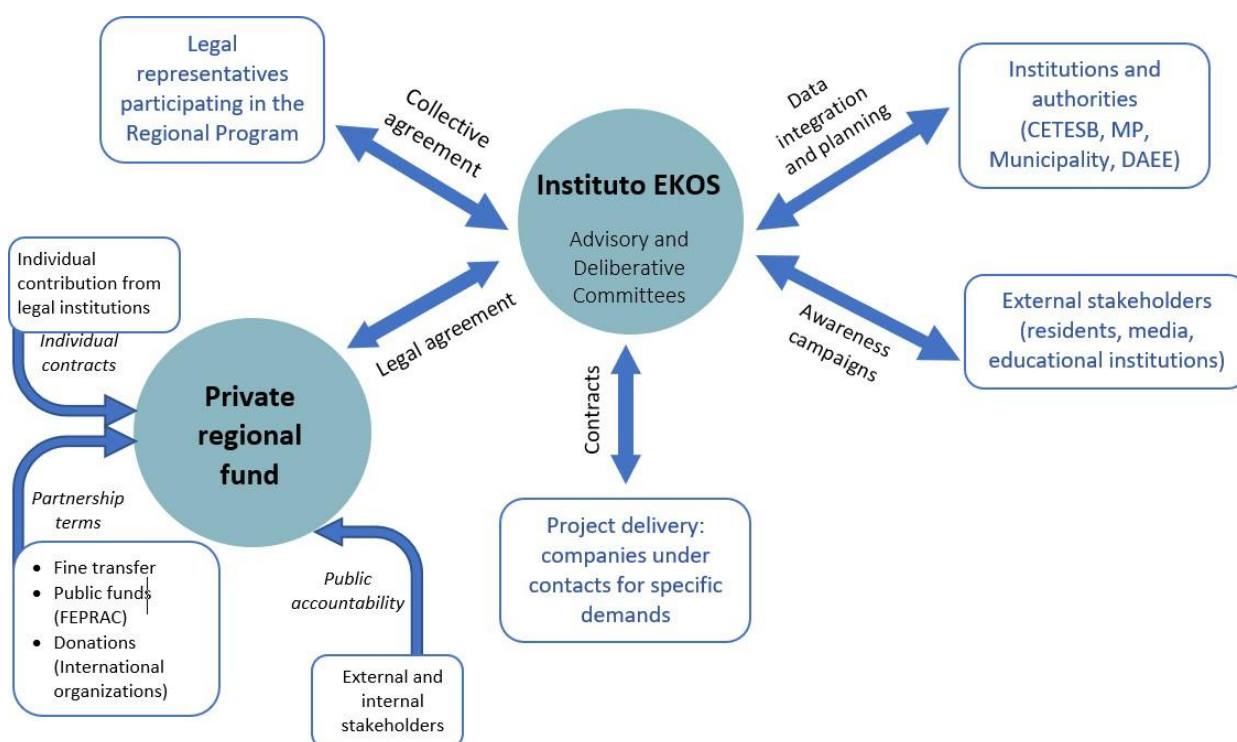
Legal representatives participating in the Regional Program

Collective agreement

Instituto EKOS

Advisory and Deliberative Committees

Data integration and planning

Institutions and authorities (CETESB, MP, Municipality, DAEE)

Individual contribution from legal institutions

Individual contracts

Legal agreement

External stakeholders (residents, media, educational institutions)

Awareness campaigns

Private regional fund

Contracts

Partnership terms

- Fine transfer
- Public funds (FEPRAC)
- Donations (International organizations)

Public accountability

Project delivery: companies under contacts for specific demands

External and internal stakeholders